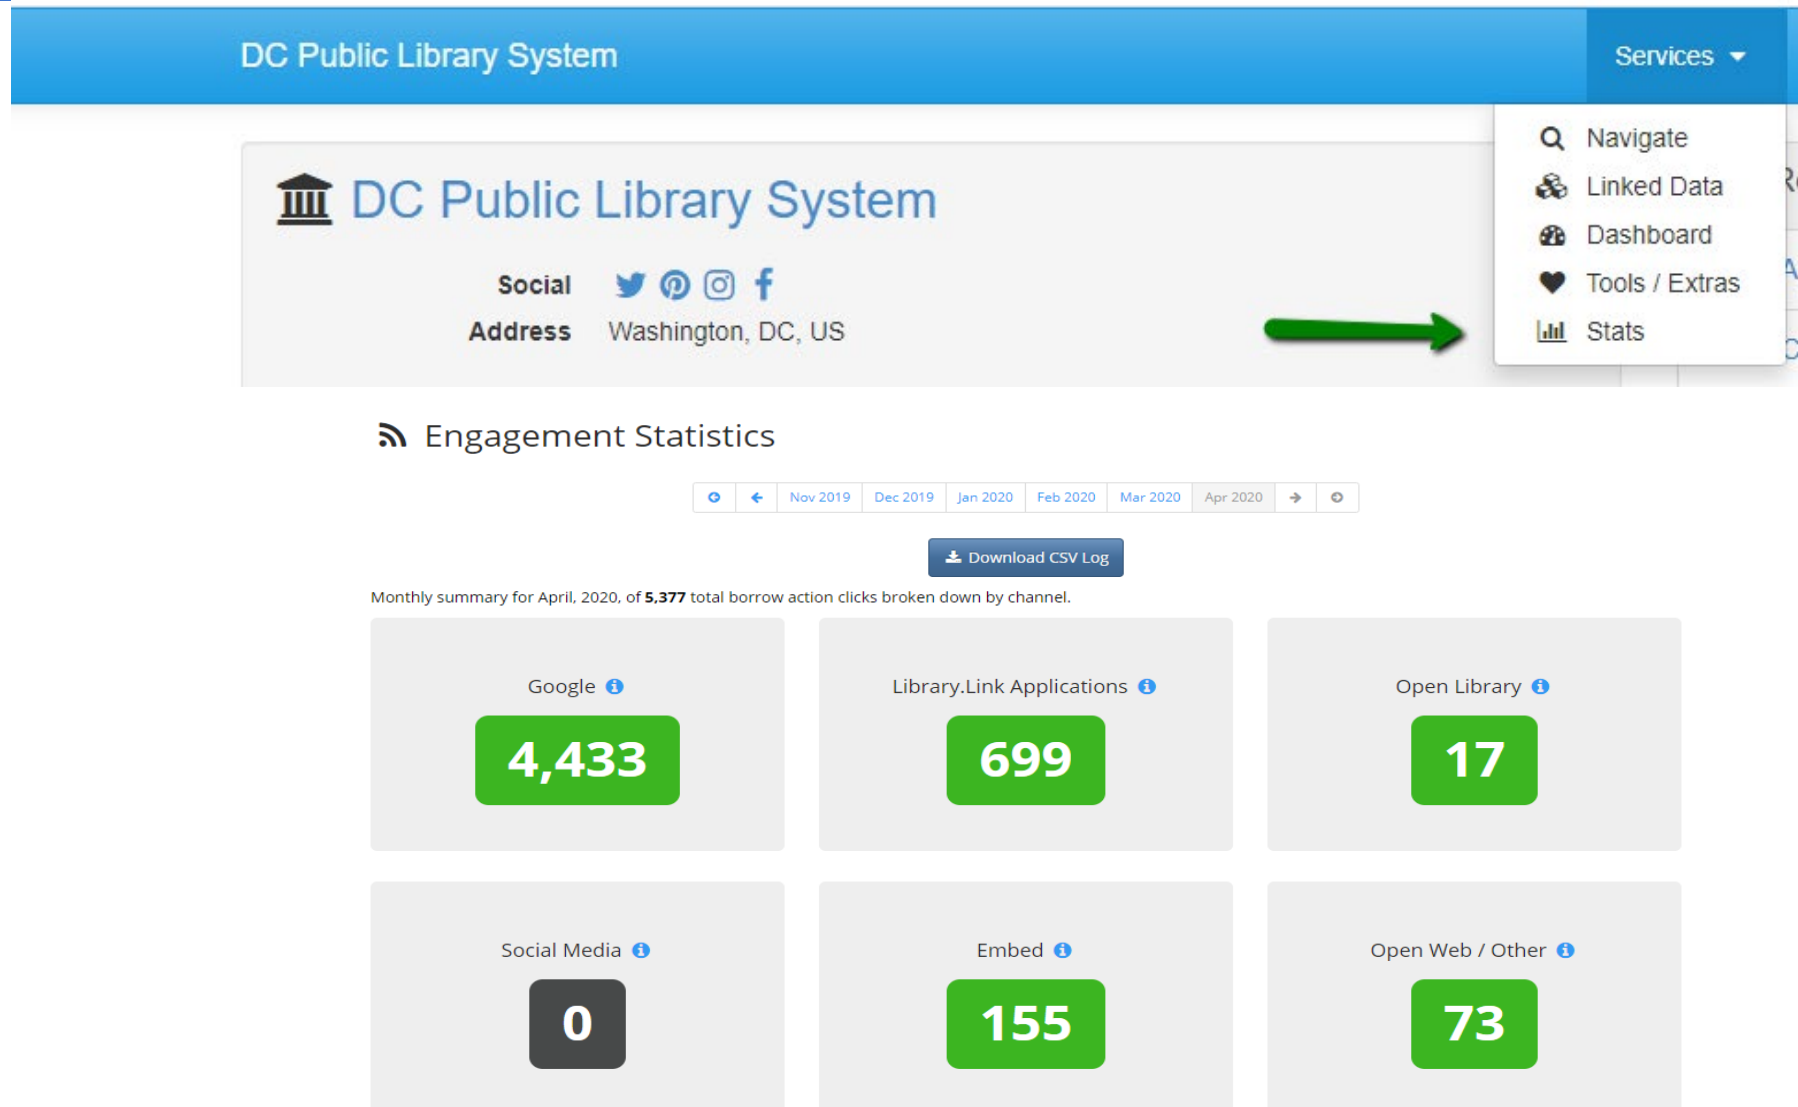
DC Public Library System

Services

Navigate
Linked Data
Dashboard
Tools / Extras
Stats

DC Public Library System

Social

Address Washington, DC, US

Engagement Statistics

Nov 2019 | Dec 2019 | Jan 2020 | Feb 2020 | Mar 2020 | Apr 2020

Download CSV Log

Monthly summary for April, 2020, of **5,377** total borrow action clicks broken down by channel.

Google
4,433

Library.Link Applications
699

Open Library
17

Social Media
0

Embed
155

Open Web / Other
73